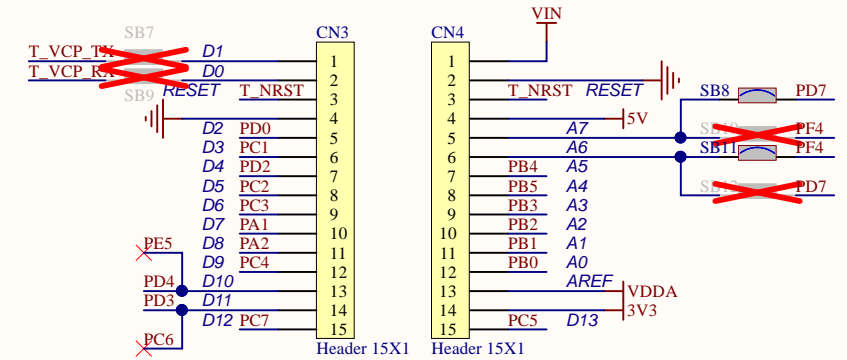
SB7
T_VCP_TX
T_VCP_RX
SB9
D1
D0
RESET
T_NRST
D2 PD0
D3 PC1
D4 PD2
D5 PC2
D6 PC3
D7 PA1
D8 PA2
D9 PC4
PE5
PD4
PD3
PC6
D10
D11
D12 PC7
CN3
1
2
3
4
5
6
7
8
9
10
11
12
13
14
15
Header 15X1
CN4
VIN
1
2
3
4
5
6
7
8
9
10
11
12
13
14
15
Header 15X1
T_NRST
RESET
5V
A7
A6
PB4 A5
PB5 A4
PB3 A3
PB2 A2
PB1 A1
PB0 A0
AREF
VDDA
3V3
PC5 D13
SB8
PD7
SB10
PF4
SB11
PF4
SB12
PD7